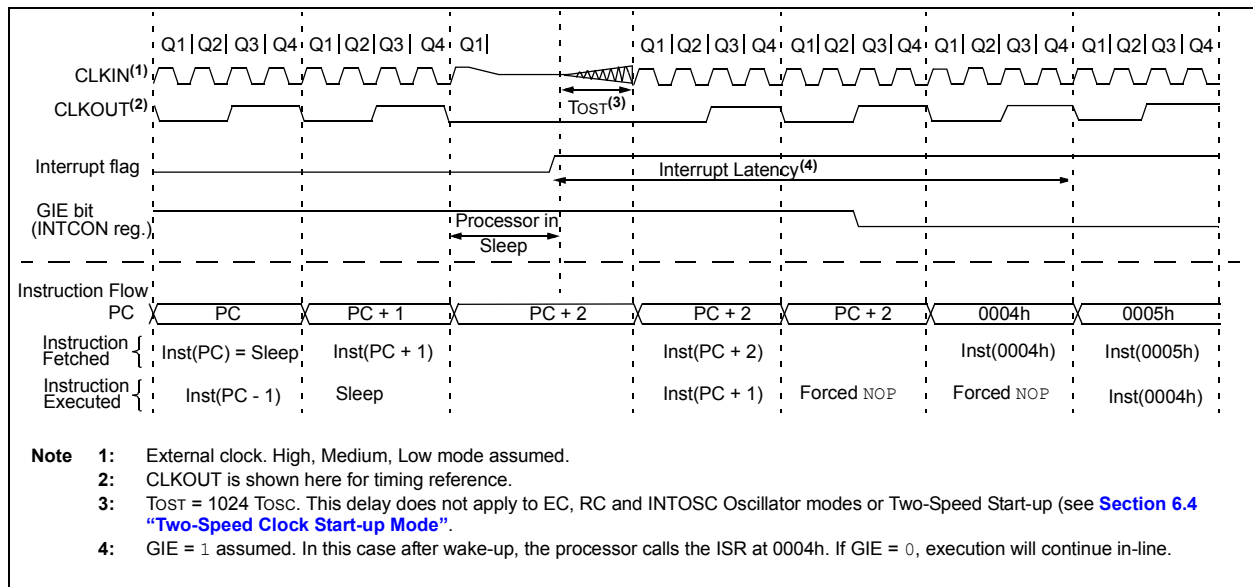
Q1 | Q2 | Q3 | Q4 | Q1 | Q2 | Q3 | Q4 | Q1 | Q1 | Q2 | Q3 | Q4 | Q1 | Q2 | Q3 | Q4 | Q1 | Q2 | Q3 | Q4 | Q1 | Q2 | Q3 | Q4

CLKIN$^{(1)}$

CLKOUT$^{(2)}$

TOST$^{(3)}$

Interrupt flag

Interrupt Latency$^{(4)}$

GIE bit (INTCON reg.)

Processor in Sleep

Instruction Flow

PC

| PC | PC + 1 | PC + 2 | PC + 2 | PC + 2 | 0004h | 0005h |
|---|---|---|---|---|---|---|

Instruction Fetched: Inst(PC) = Sleep | Inst(PC + 1) | Inst(PC + 2) | Inst(0004h) | Inst(0005h)

Instruction Executed: Inst(PC - 1) | Sleep | Inst(PC + 1) | Forced NOP | Forced NOP | Inst(0004h)

Note 1: External clock. High, Medium, Low mode assumed.

2: CLKOUT is shown here for timing reference.

3: TOST = 1024 TOSC. This delay does not apply to EC, RC and INTOSC Oscillator modes or Two-Speed Start-up (see Section 6.4 "Two-Speed Clock Start-up Mode".

4: GIE = 1 assumed. In this case after wake-up, the processor calls the ISR at 0004h. If GIE = 0, execution will continue in-line.